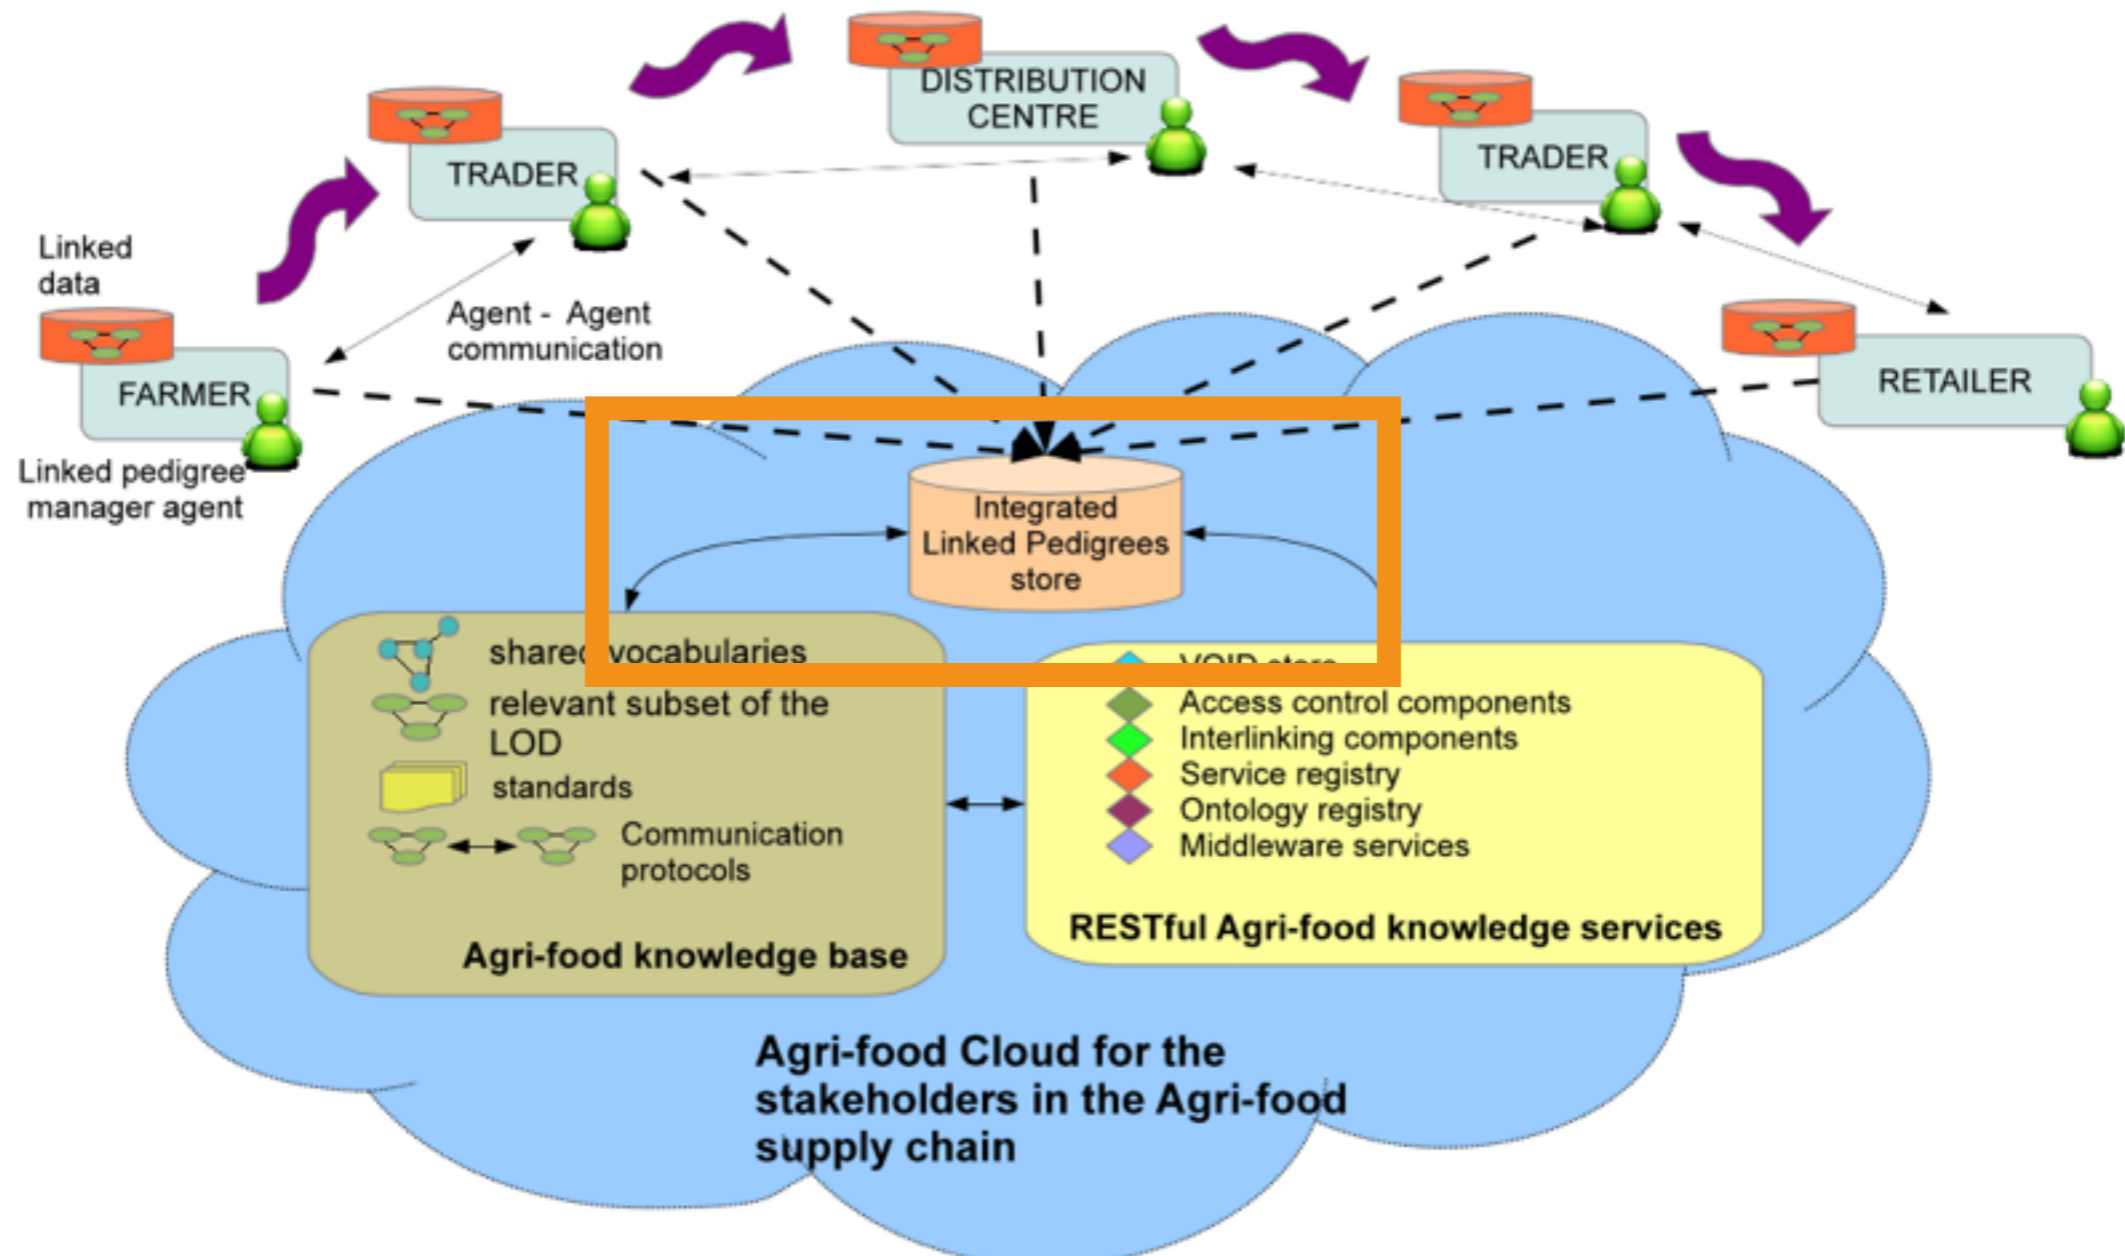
DISTRIBUTION CENTRE

TRADER

TRADER

Linked data

Agent - Agent communication

FARMER

RETAILER

Linked pedigree manager agent

Integrated Linked Pedigrees store

shared vocabularies

relevant subset of the LOD

standards

Communication protocols

Agri-food knowledge base

VOID store

Access control components

Interlinking components

Service registry

Ontology registry

Middleware services

RESTful Agri-food knowledge services

Agri-food Cloud for the stakeholders in the Agri-food supply chain